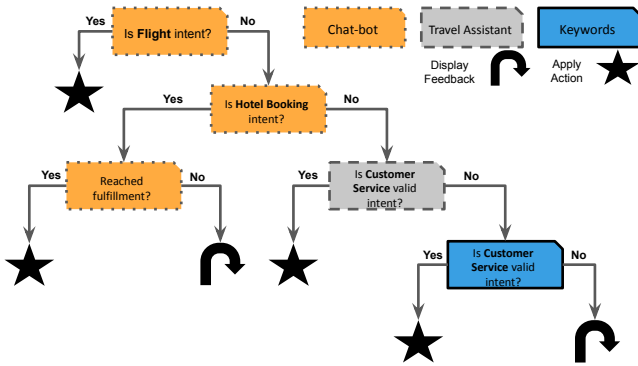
Yes
Is **Flight** intent?
No
Chat-bot
Travel Assistant
Keywords
Display Feedback
Apply Action
Yes
Is **Hotel Booking** intent?
No
Yes
Reached fulfillment?
No
Yes
Is **Customer Service** valid intent?
No
Yes
Is **Customer Service** valid intent?
No